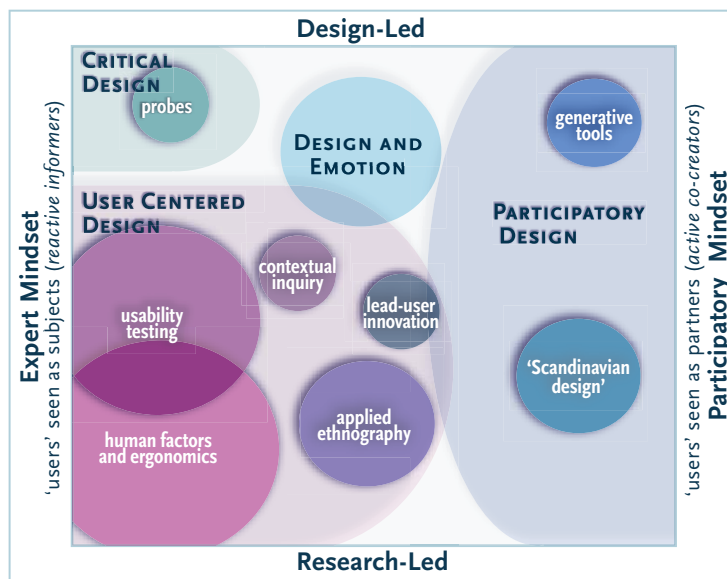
Design-Led

Expert Mindset
'users' seen as subjects (reactive informers)

Critical Design

probes

Design and Emotion

generative tools

User Centered Design

Participatory Design

contextual inquiry

usability testing

lead-user innovation

'Scandinavian design'

applied ethnography

human factors and ergonomics

Participatory Mindset
'users' seen as partners (active co-creators)

Research-Led